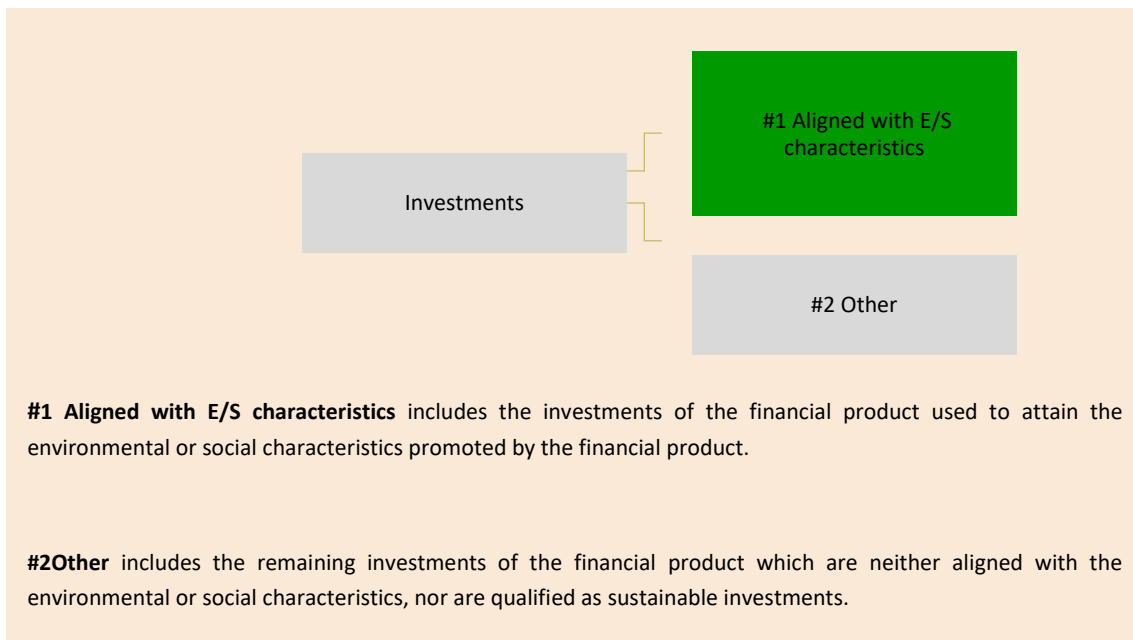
Investments

#1 Aligned with E/S characteristics

#2 Other

**#1 Aligned with E/S characteristics** includes the investments of the financial product used to attain the environmental or social characteristics promoted by the financial product.

**#2Other** includes the remaining investments of the financial product which are neither aligned with the environmental or social characteristics, nor are qualified as sustainable investments.